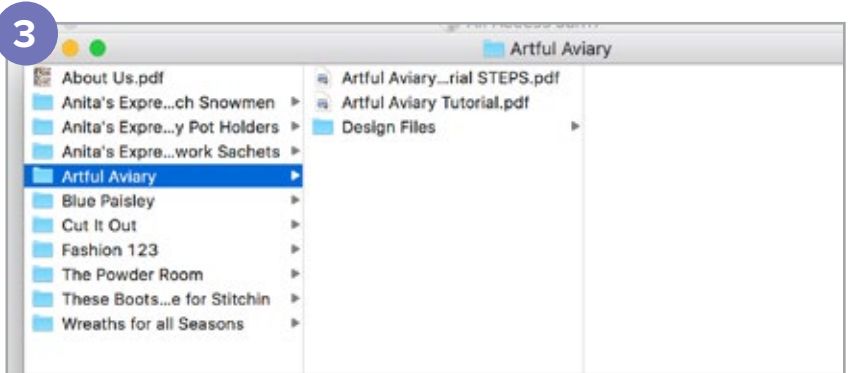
3

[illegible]

Artful Aviary

About Us.pdf
Anita's Expre...ch Snowmen
Anita's Expre...y Pot Holders
Anita's Expre...work Sachets
Artful Aviary
Blue Paisley
Cut It Out
Fashion 123
The Powder Room
These Boots...e for Stitchin
Wreaths for all Seasons

Artful Aviary...rial STEPS.pdf
Artful Aviary Tutorial.pdf
Design Files